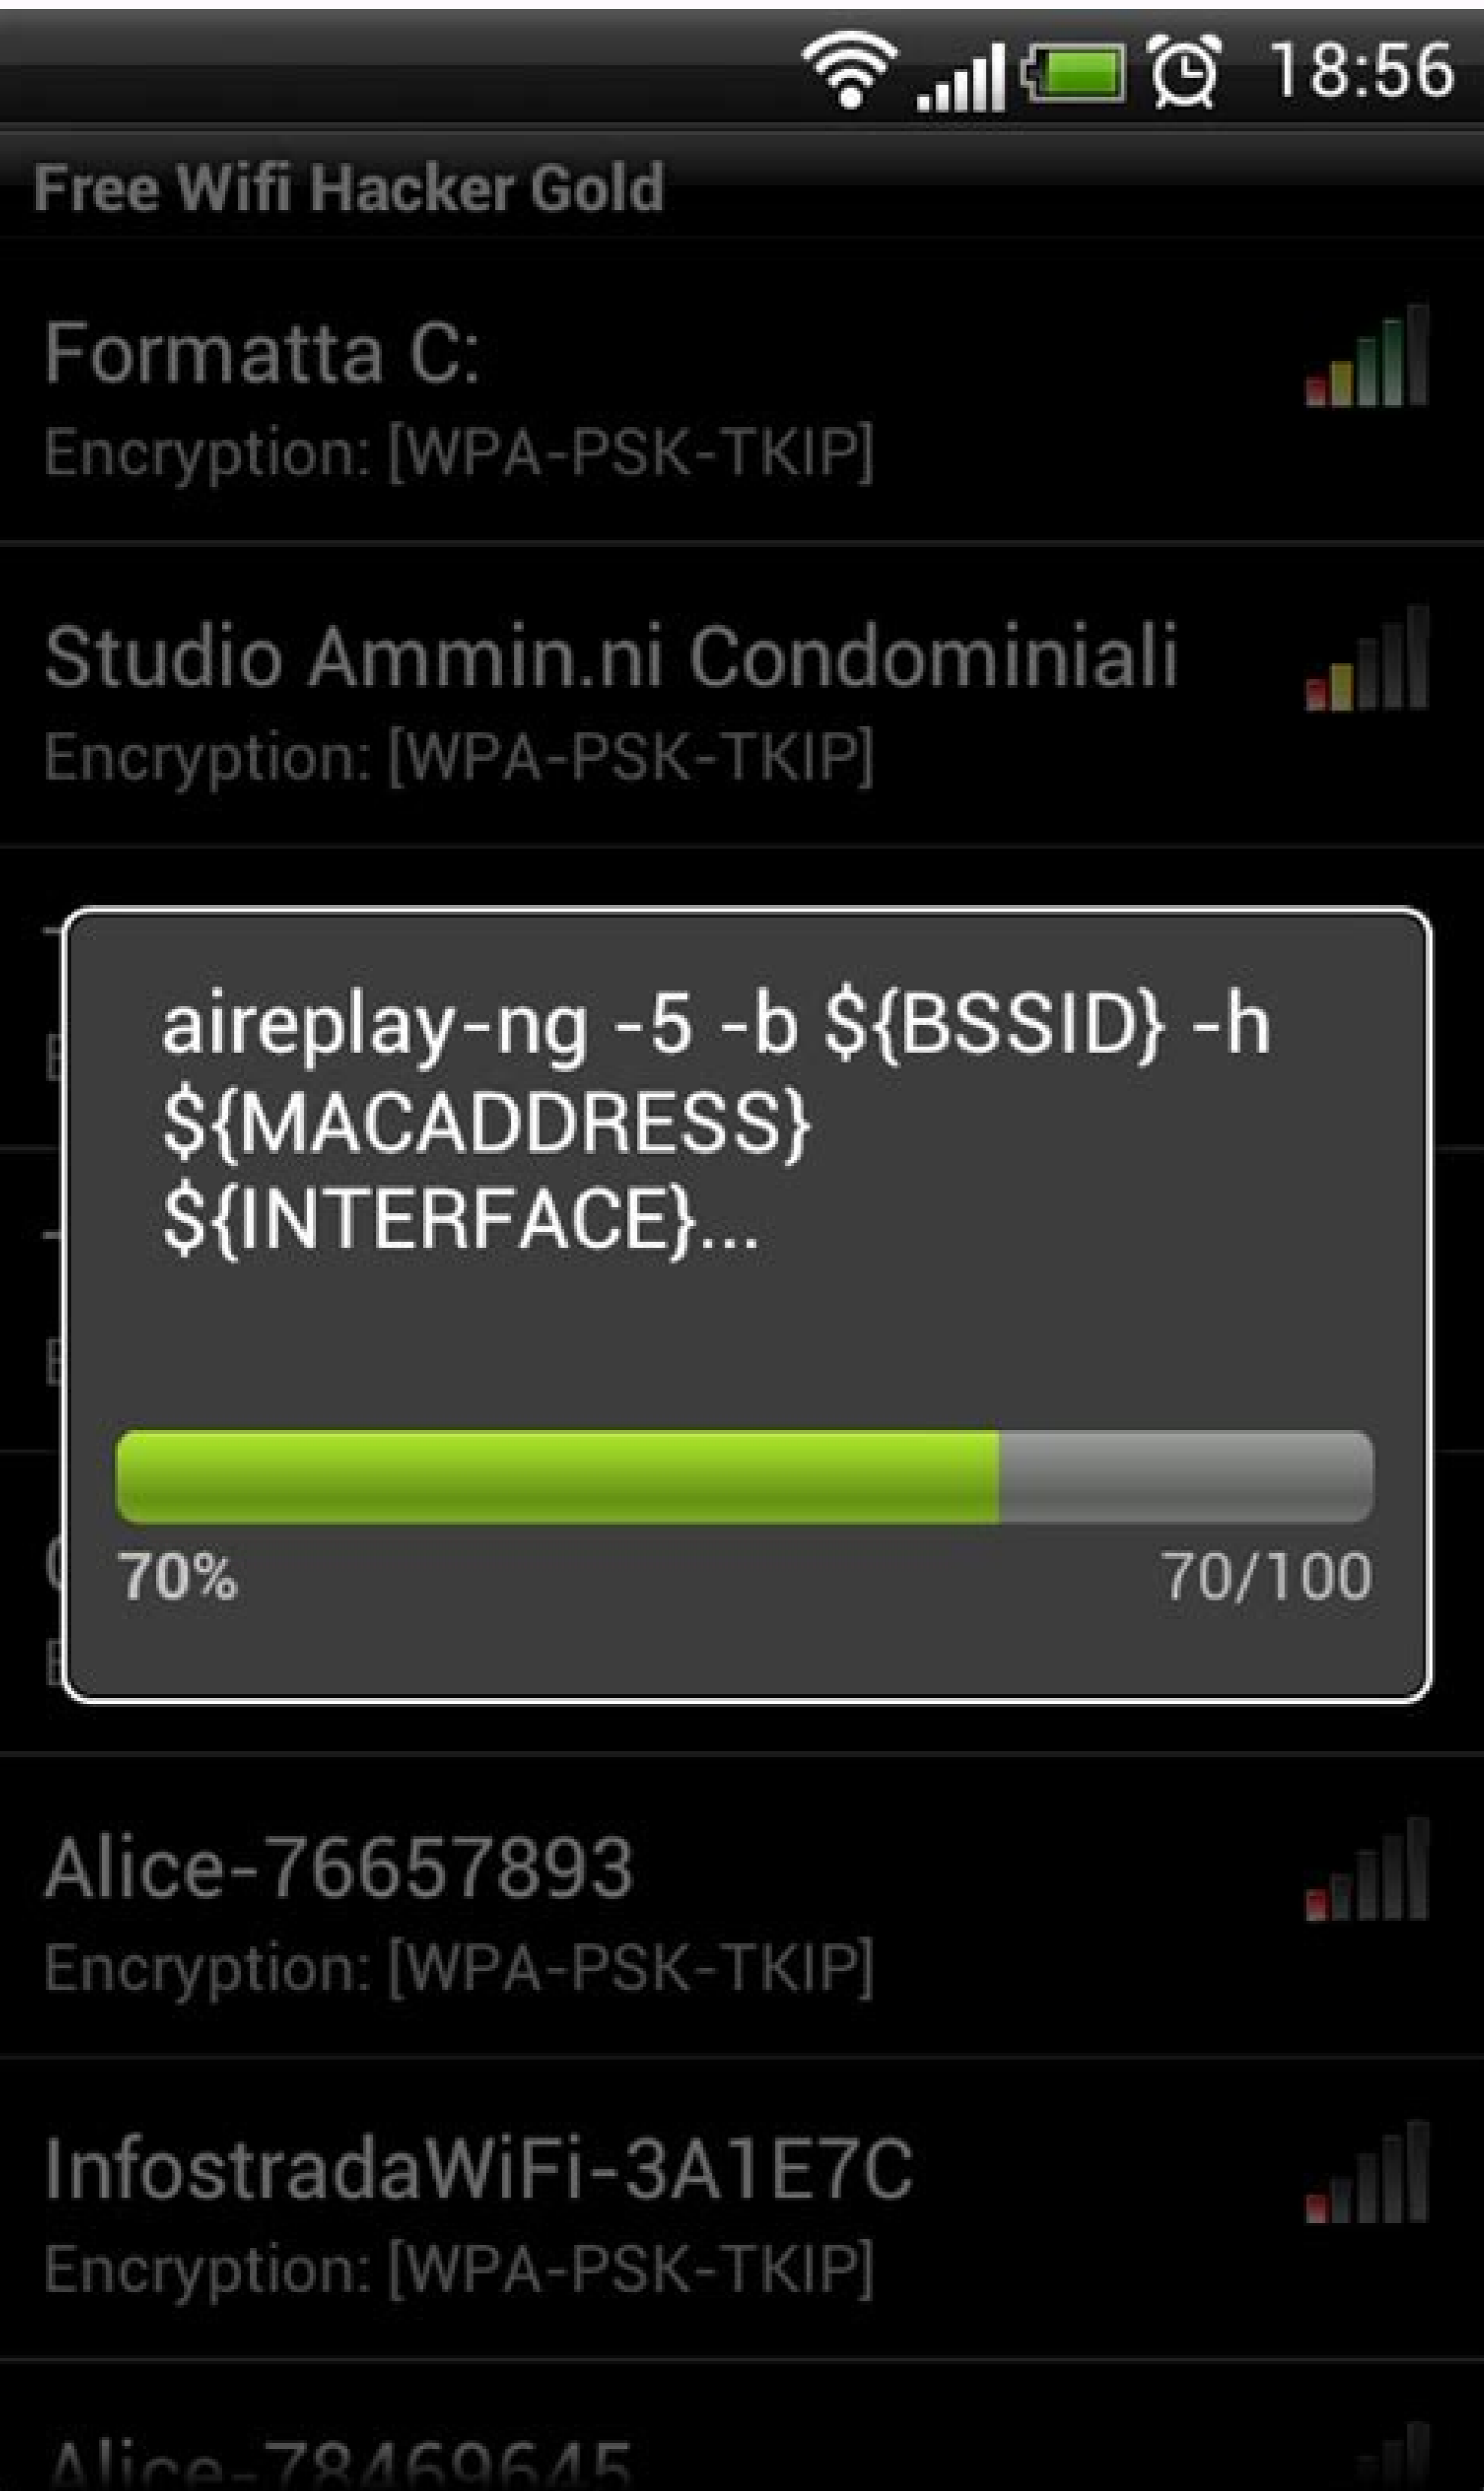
18:56

Free Wifi Hacker Gold

Formatta C:
Encryption: [WPA-PSK-TKIP]

Studio Ammin.ni Condominiali
Encryption: [WPA-PSK-TKIP]

aireplay-ng -5 -b ${BSSID} -h ${MACADDRESS} ${INTERFACE}...

70%
70/100

Alice-76657893
Encryption: [WPA-PSK-TKIP]

InfostradaWiFi-3A1E7C
Encryption: [WPA-PSK-TKIP]

Alice-78469645